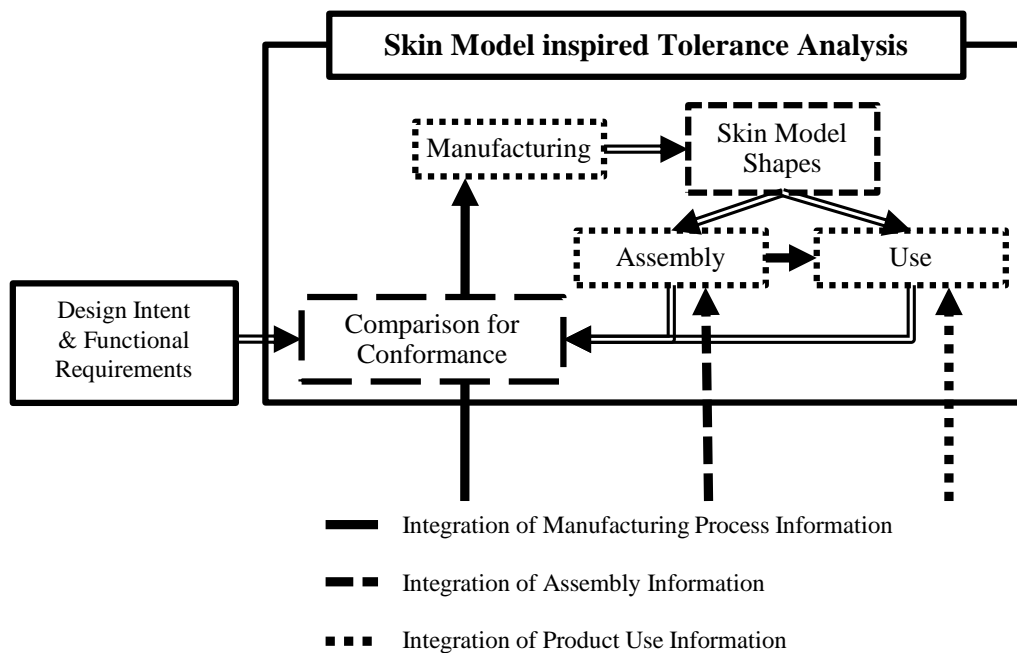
Skin Model inspired Tolerance Analysis

Manufacturing

Skin Model Shapes

Assembly

Use

Design Intent & Functional Requirements

Comparison for Conformance

Integration of Manufacturing Process Information

Integration of Assembly Information

Integration of Product Use Information